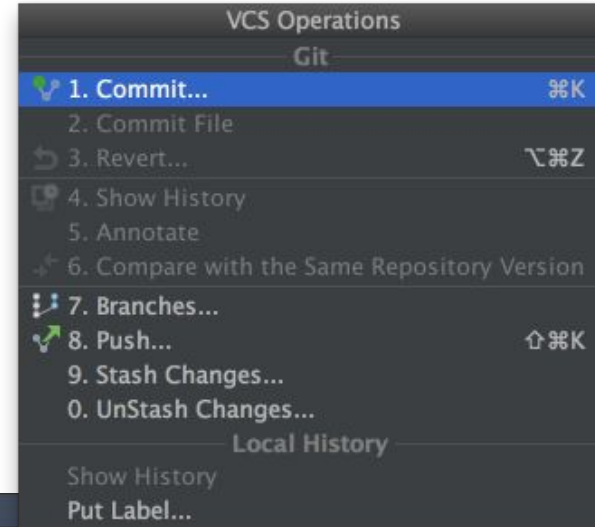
VCS Operations

Git

1. Commit... ⌘K

2. Commit File

3. Revert... ⌥⌘Z

4. Show History

5. Annotate

6. Compare with the Same Repository Version

7. Branches...

8. Push... ⇧⌘K

9. Stash Changes...

0. UnStash Changes...

Local History

Show History

Put Label...